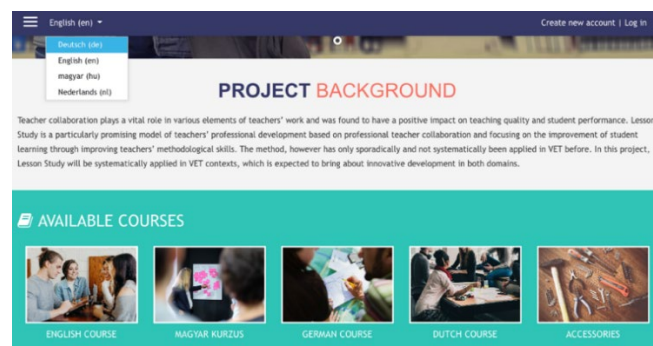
English (en)

Deutsch (de)
English (en)
magyar (hu)
Nederlands (nl)

Create new account | Log in

PROJECT BACKGROUND

Teacher collaboration plays a vital role in various elements of teachers' work and was found to have a positive impact on teaching quality and student performance. Lesson Study is a particularly promising model of teachers' professional development based on professional teacher collaboration and focusing on the improvement of student learning through improving teachers' methodological skills. The method, however has only sporadically and not systematically been applied in VET before. In this project, Lesson Study will be systematically applied in VET contexts, which is expected to bring about innovative development in both domains.

AVAILABLE COURSES

ENGLISH COURSE
MAGYAR KURZUS
GERMAN COURSE
DUTCH COURSE
ACCESSORIES